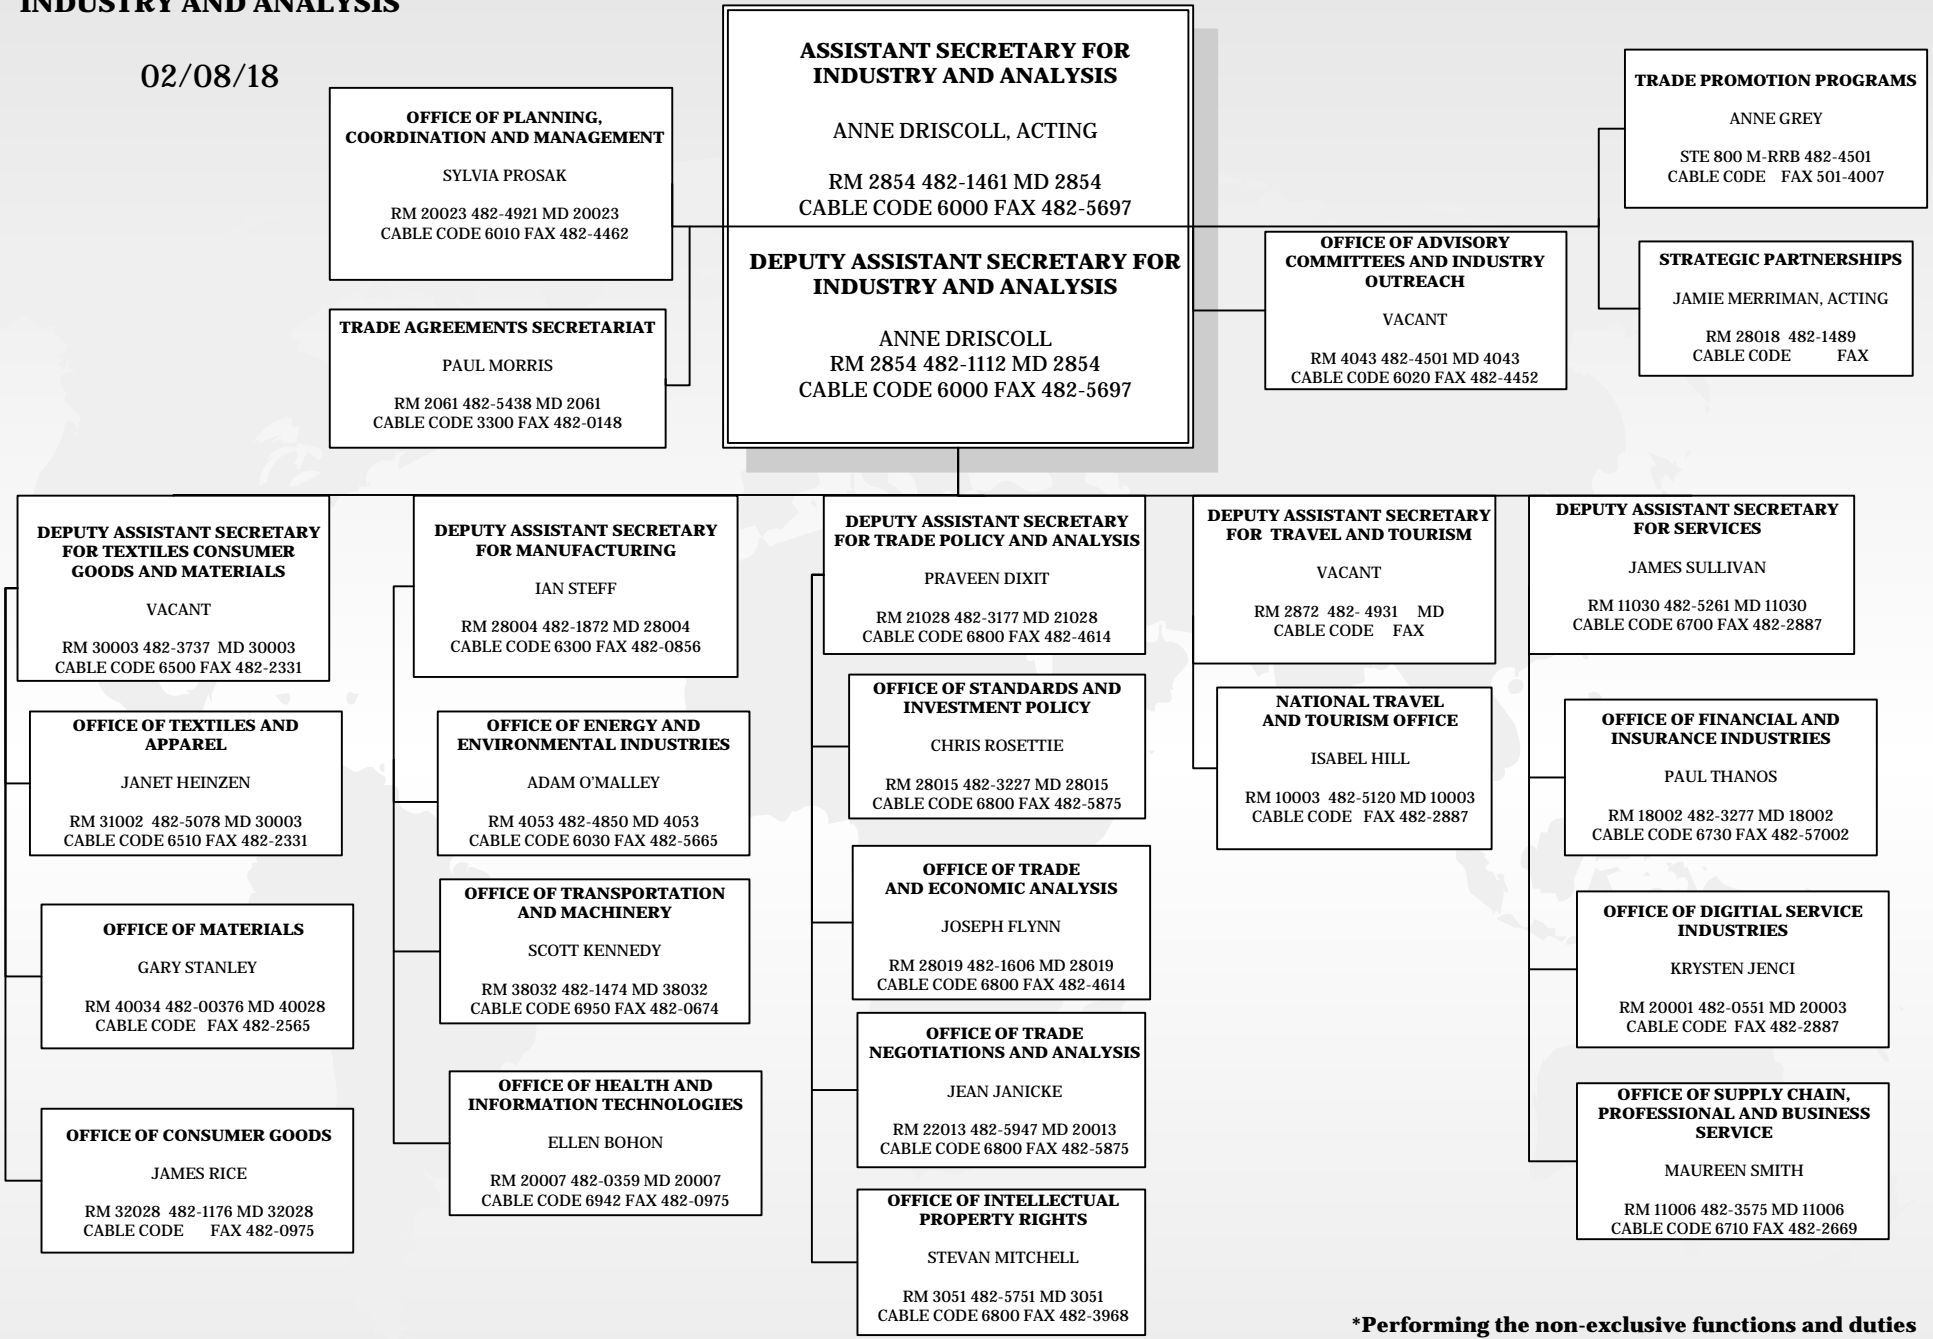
INDUSTRY AND ANALYSIS

02/08/18

ASSISTANT SECRETARY FOR INDUSTRY AND ANALYSIS

ANNE DRISCOLL, ACTING

RM 2854 482-1461 MD 2854
CABLE CODE 6000 FAX 482-5697

DEPUTY ASSISTANT SECRETARY FOR INDUSTRY AND ANALYSIS

ANNE DRISCOLL
RM 2854 482-1112 MD 2854
CABLE CODE 6000 FAX 482-5697

OFFICE OF PLANNING, COORDINATION AND MANAGEMENT

SYLVIA PROSAK

RM 20023 482-4921 MD 20023
CABLE CODE 6010 FAX 482-4462

TRADE AGREEMENTS SECRETARIAT

PAUL MORRIS

RM 2061 482-5438 MD 2061
CABLE CODE 3300 FAX 482-0148

TRADE PROMOTION PROGRAMS

ANNE GREY

STE 800 M-RRB 482-4501
CABLE CODE FAX 501-4007

OFFICE OF ADVISORY COMMITTEES AND INDUSTRY OUTREACH

VACANT

RM 4043 482-4501 MD 4043
CABLE CODE 6020 FAX 482-4452

STRATEGIC PARTNERSHIPS

JAMIE MERRIMAN, ACTING

RM 28018 482-1489
CABLE CODE FAX

DEPUTY ASSISTANT SECRETARY FOR TEXTILES CONSUMER GOODS AND MATERIALS

VACANT

RM 30003 482-3737 MD 30003
CABLE CODE 6500 FAX 482-2331

OFFICE OF TEXTILES AND APPAREL

JANET HEINZEN

RM 31002 482-5078 MD 30003
CABLE CODE 6510 FAX 482-2331

OFFICE OF MATERIALS

GARY STANLEY

RM 40034 482-00376 MD 40028
CABLE CODE FAX 482-2565

OFFICE OF CONSUMER GOODS

JAMES RICE

RM 32028 482-1176 MD 32028
CABLE CODE FAX 482-0975

DEPUTY ASSISTANT SECRETARY FOR MANUFACTURING

IAN STEFF

RM 28004 482-1872 MD 28004
CABLE CODE 6300 FAX 482-0856

OFFICE OF ENERGY AND ENVIRONMENTAL INDUSTRIES

ADAM O'MALLEY

RM 4053 482-4850 MD 4053
CABLE CODE 6030 FAX 482-5665

OFFICE OF TRANSPORTATION AND MACHINERY

SCOTT KENNEDY

RM 38032 482-1474 MD 38032
CABLE CODE 6950 FAX 482-0674

OFFICE OF HEALTH AND INFORMATION TECHNOLOGIES

ELLEN BOHON

RM 20007 482-0359 MD 20007
CABLE CODE 6942 FAX 482-0975

DEPUTY ASSISTANT SECRETARY FOR TRADE POLICY AND ANALYSIS

PRAVEEN DIXIT

RM 21028 482-3177 MD 21028
CABLE CODE 6800 FAX 482-4614

OFFICE OF STANDARDS AND INVESTMENT POLICY

CHRIS ROSETTIE

RM 28015 482-3227 MD 28015
CABLE CODE 6800 FAX 482-5875

OFFICE OF TRADE AND ECONOMIC ANALYSIS

JOSEPH FLYNN

RM 28019 482-1606 MD 28019
CABLE CODE 6800 FAX 482-4614

OFFICE OF TRADE NEGOTIATIONS AND ANALYSIS

JEAN JANICKE

RM 22013 482-5947 MD 20013
CABLE CODE 6800 FAX 482-5875

OFFICE OF INTELLECTUAL PROPERTY RIGHTS

STEVAN MITCHELL

RM 3051 482-5751 MD 3051
CABLE CODE 6800 FAX 482-3968

DEPUTY ASSISTANT SECRETARY FOR TRAVEL AND TOURISM

VACANT

RM 2872 482- 4931 MD
CABLE CODE FAX

NATIONAL TRAVEL AND TOURISM OFFICE

ISABEL HILL

RM 10003 482-5120 MD 10003
CABLE CODE FAX 482-2887

DEPUTY ASSISTANT SECRETARY FOR SERVICES

JAMES SULLIVAN

RM 11030 482-5261 MD 11030
CABLE CODE 6700 FAX 482-2887

OFFICE OF FINANCIAL AND INSURANCE INDUSTRIES

PAUL THANOS

RM 18002 482-3277 MD 18002
CABLE CODE 6730 FAX 482-57002

OFFICE OF DIGITIAL SERVICE INDUSTRIES

KRYSTEN JENCI

RM 20001 482-0551 MD 20003
CABLE CODE FAX 482-2887

OFFICE OF SUPPLY CHAIN, PROFESSIONAL AND BUSINESS SERVICE

MAUREEN SMITH

RM 11006 482-3575 MD 11006
CABLE CODE 6710 FAX 482-2669

*Performing the non-exclusive functions and duties